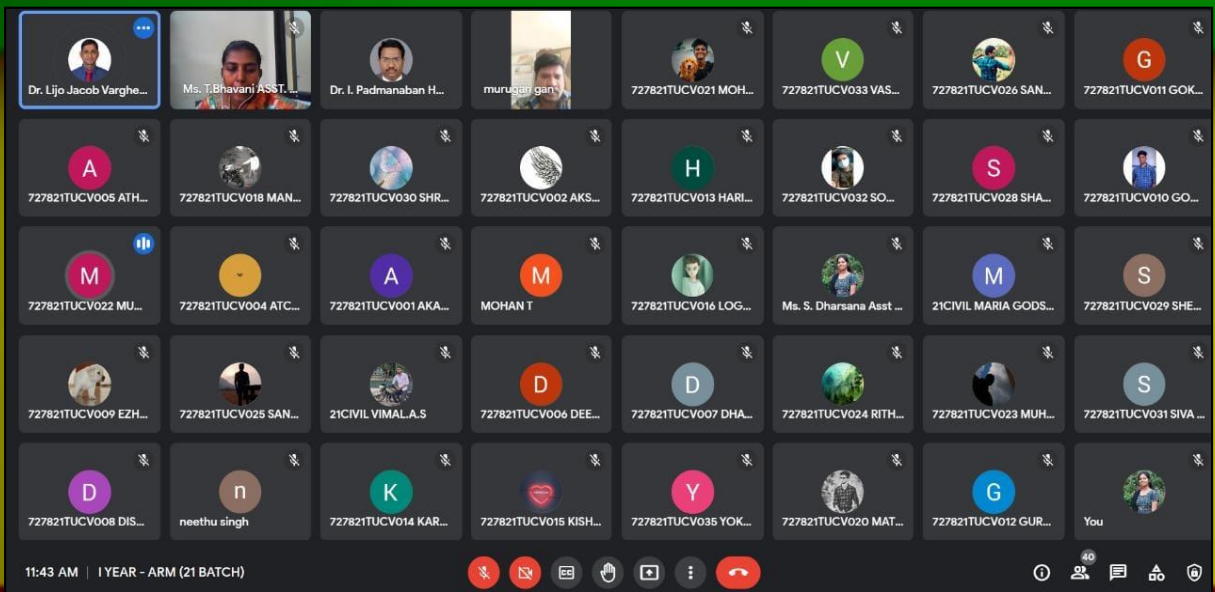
Dr. Lijo Jacob Varghe...
Ms. T.Bhavani ASST. ...
Dr. I. Padmanaban H...
murugan gan
727821TUCV021 MOH...
V
727821TUCV033 VAS...
727821TUCV026 SAN...
G
727821TUCV011 GOK...

A
727821TUCV005 ATH...
727821TUCV018 MAN...
727821TUCV030 SHR...
727821TUCV002 AKS...
H
727821TUCV013 HARI...
727821TUCV032 SO...
S
727821TUCV028 SHA...
727821TUCV010 GO...

M
727821TUCV022 MU...
727821TUCV004 ATC...
A
727821TUCV001 AKA...
M
MOHAN T
727821TUCV016 LOG...
Ms. S. Dharsana Asst ...
M
21CIVIL MARIA GODS...
S
727821TUCV029 SHE...

727821TUCV009 EZH...
727821TUCV025 SAN...
21CIVIL VIMAL.A.S
D
727821TUCV006 DEE...
D
727821TUCV007 DHA...
727821TUCV024 RITH...
727821TUCV023 MUH...
S
727821TUCV031 SIVA ...

D
727821TUCV008 DIS...
n
neethu singh
K
727821TUCV014 KAR...
727821TUCV015 KISH...
Y
727821TUCV035 YOK...
727821TUCV020 MAT...
G
727821TUCV012 GUR...
You

11:43 AM | I YEAR - ARM (21 BATCH)
40